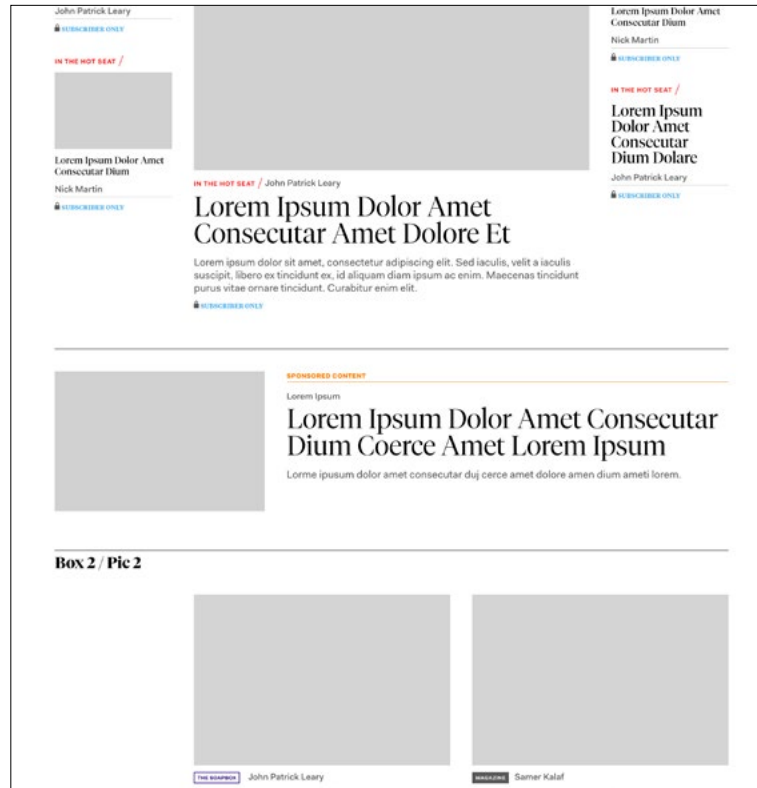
John Patrick Leary

SUBSCRIBER ONLY

IN THE HOT SEAT /

Lorem Ipsum Dolor Amet Consecutar Dium

Nick Martin

SUBSCRIBER ONLY

IN THE HOT SEAT / John Patrick Leary

Lorem Ipsum Dolor Amet Consecutar Amet Dolore Et

Lorem ipsum dolor sit amet, consectetur adipiscing elit. Sed iaculis, velit a iaculis suscipit, libero ex tincidunt ex, id aliquam diam ipsum ac enim. Maecenas tincidunt purus vitae ornare tincidunt. Curabitur enim elit.

SUBSCRIBER ONLY

Lorem Ipsum Dolor Amet Consecutar Dium

Nick Martin

SUBSCRIBER ONLY

IN THE HOT SEAT /

Lorem Ipsum Dolor Amet Consecutar Dium Dolare

John Patrick Leary

SUBSCRIBER ONLY

SPONSORED CONTENT

Lorem Ipsum

Lorem Ipsum Dolor Amet Consecutar Dium Coerce Amet Lorem Ipsum

Lorme ipusum dolor amet consecutar duj cerce amet dolore amen dium ameti lorem.

Box 2 / Pic 2

THE SOAPBOX John Patrick Leary

MAGAZINE Samer Kalaf